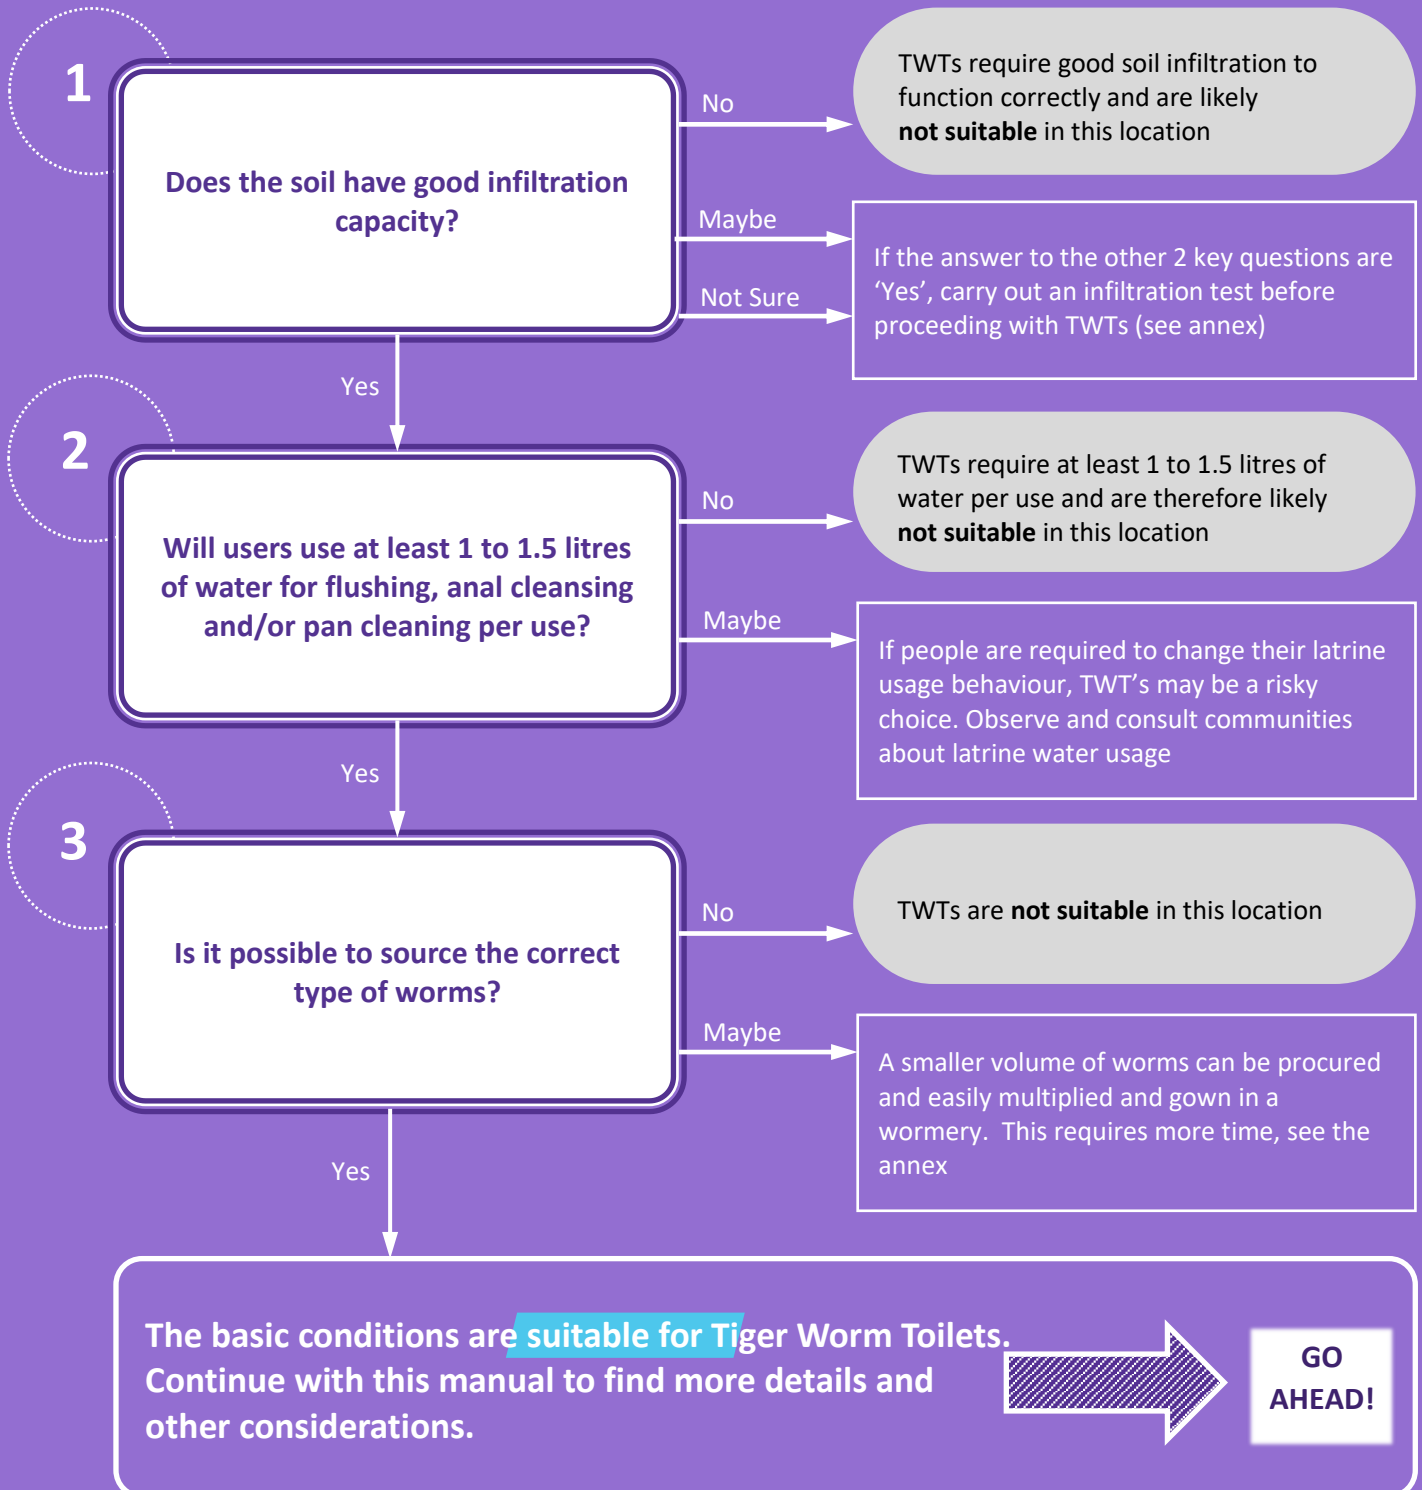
1

Does the soil have good infiltration capacity?

No

TWTs require good soil infiltration to function correctly and are likely **not suitable** in this location

Maybe

Not Sure

If the answer to the other 2 key questions are ‘Yes’, carry out an infiltration test before proceeding with TWTs (see annex)

Yes

2

Will users use at least 1 to 1.5 litres of water for flushing, anal cleansing and/or pan cleaning per use?

No

TWTs require at least 1 to 1.5 litres of water per use and are therefore likely **not suitable** in this location

Maybe

If people are required to change their latrine usage behaviour, TWT’s may be a risky choice. Observe and consult communities about latrine water usage

Yes

3

Is it possible to source the correct type of worms?

No

TWTs are **not suitable** in this location

Maybe

A smaller volume of worms can be procured and easily multiplied and gown in a wormery. This requires more time, see the annex

Yes

The basic conditions are suitable for Tiger Worm Toilets. Continue with this manual to find more details and other considerations.

GO AHEAD!